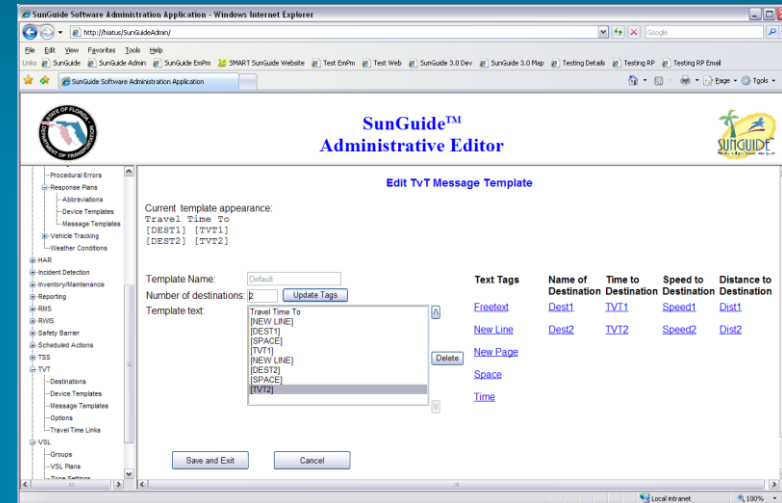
SunGuide Software Administration Application - Windows Internet Explorer

http://hiatus/SunGuideAdmin/

Google

File Edit View Favorites Tools Help

Links SunGuide SunGuide Admin SunGuide EmPm SMART SunGuide Website Test EmPm Test Web SunGuide 3.0 Dev SunGuide 3.0 Map Testing Details Testing RP Testing RP Email

SunGuide Software Administration Application

Page Tools

SunGuide™
Administrative Editor

Procedural Errors
Response Plans
Abbreviations
Device Templates
Message Templates
Vehicle Tracking
Weather Conditions
HAR
Incident Detection
Inventory/Maintenance
Reporting
RMS
RWIS
Safety Barrier
Scheduled Actions
TSS
TVT
Destinations
Device Templates
Message Templates
Options
Travel Time Links
VSL
Groups
VSL Plans
Zone Settings

Edit TvT Message Template

Current template appearance:
Travel Time To
[DEST1] [TVT1]
[DEST2] [TVT2]

Template Name: Default
Number of destinations: 2 Update Tags
Template text:
Travel Time To
[NEW LINE]
[DEST1]
[SPACE]
[TVT1]
[NEW LINE]
[DEST2]
[SPACE]
[TVT2]

Delete

| Text Tags | Name of Destination | Time to Destination | Speed to Destination | Distance to Destination |
|---|---|---|---|---|
| Freetext | Dest1 | TVT1 | Speed1 | Dist1 |
| New Line | Dest2 | TVT2 | Speed2 | Dist2 |
| New Page | | | | |
| Space | | | | |
| Time | | | | |

Save and Exit Cancel

Local intranet 100%